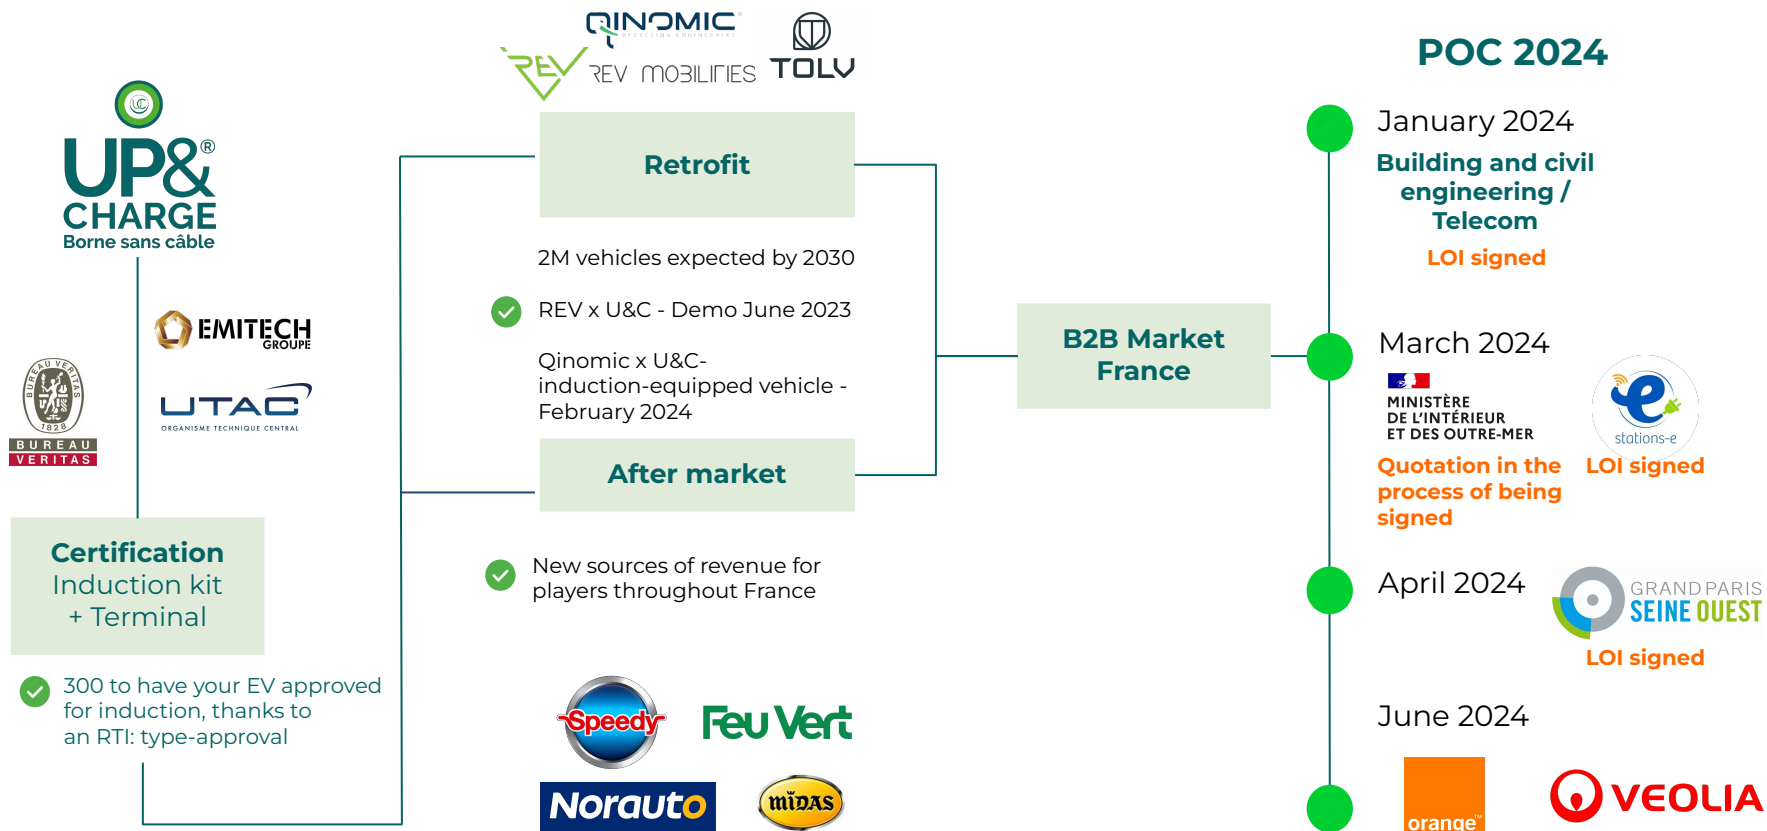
QINOMIC

REV MOBILITIES

TOLV

POC 2024

UP& CHARGE®
Borne sans câble

Retrofit

2M vehicles expected by 2030

REV x U&C - Demo June 2023

Qinomic x U&C-induction-equipped vehicle - February 2024

After market

EMITECH GROUPE

UTAC
ORGANISME TECHNIQUE CENTRAL

BUREAU VERITAS
1828

Certification
Induction kit
+ Terminal

300 to have your EV approved for induction, thanks to an RTI: type-approval

New sources of revenue for players throughout France

Speedy

Feu Vert

Norauto

MIDAS

B2B Market France

January 2024
Building and civil engineering / Telecom
LOI signed

March 2024
MINISTÈRE DE L'INTÉRIEUR ET DES OUTRE-MER
Quotation in the process of being signed

stations-e
LOI signed

April 2024
GRAND PARIS SEINE OUEST
LOI signed

June 2024

orange

VEOLIA